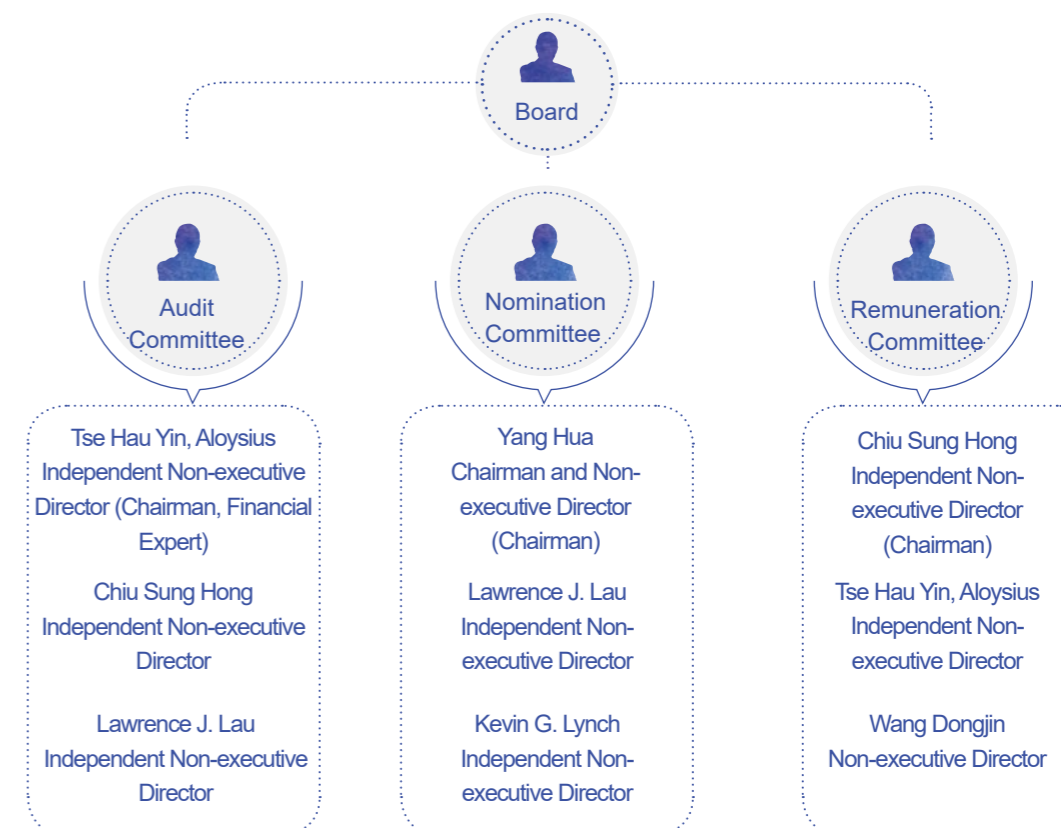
Board

Audit Committee

Nomination Committee

Remuneration Committee

Tse Hau Yin, Aloysius
Independent Non-executive Director (Chairman, Financial Expert)

Chiu Sung Hong
Independent Non-executive Director

Lawrence J. Lau
Independent Non-executive Director

Yang Hua
Chairman and Non-executive Director (Chairman)

Lawrence J. Lau
Independent Non-executive Director

Kevin G. Lynch
Independent Non-executive Director

Chiu Sung Hong
Independent Non-executive Director (Chairman)

Tse Hau Yin, Aloysius
Independent Non-executive Director

Wang Dongjin
Non-executive Director